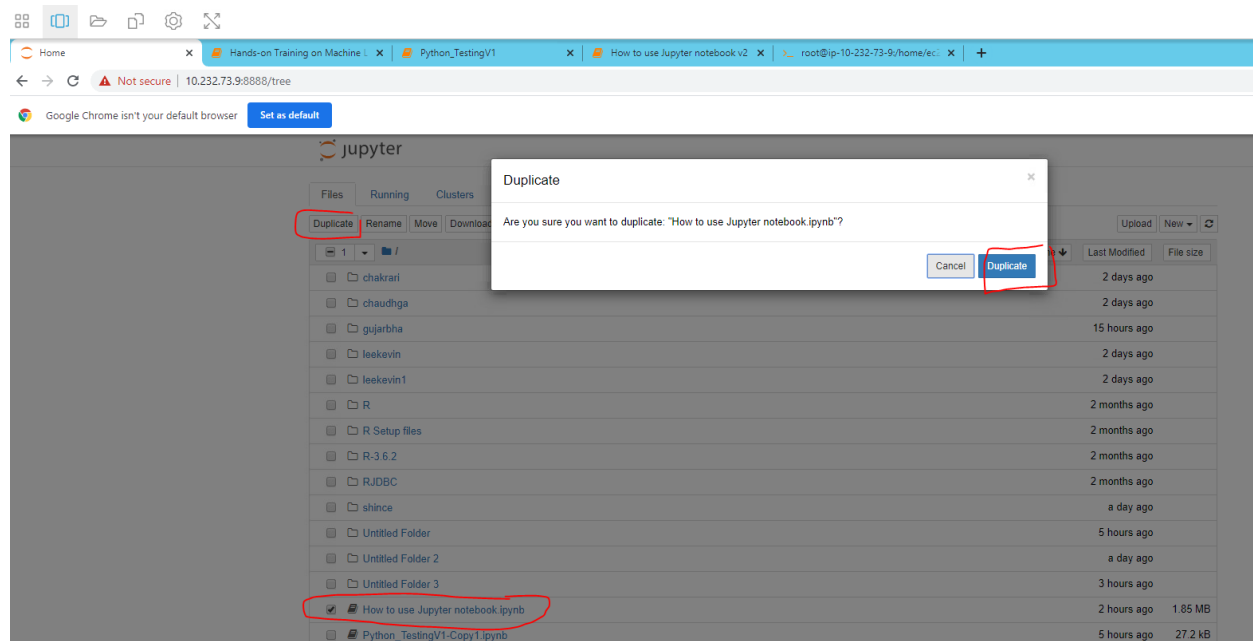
Home ×
Hands-on Training on Machine L ×
Python_TestingV1 ×
How to use Jupyter notebook v2 ×
root@ip-10-232-73-9:/home/ec ×
+

Not secure | 10.232.73.9:8888/tree

Google Chrome isn't your default browser
Set as default

jupyter

Files Running Clusters

Duplicate Rename Move Download

Upload New

1 /

Last Modified File size

| Name | Last Modified | File size |
|---|---|---|
| chakrari | 2 days ago | |
| chaudhga | 2 days ago | |
| gujarbha | 15 hours ago | |
| leekevin | 2 days ago | |
| leekevin1 | 2 days ago | |
| R | 2 months ago | |
| R Setup files | 2 months ago | |
| R-3.6.2 | 2 months ago | |
| RJDBC | 2 months ago | |
| shince | a day ago | |
| Untitled Folder | 5 hours ago | |
| Untitled Folder 2 | a day ago | |
| Untitled Folder 3 | 3 hours ago | |
| How to use Jupyter notebook.ipynb | 2 hours ago | 1.85 MB |
| Python_TestingV1-Copy1.ipynb | 5 hours ago | 27.2 kB |

Duplicate ×

Are you sure you want to duplicate: "How to use Jupyter notebook.ipynb"?

Cancel Duplicate